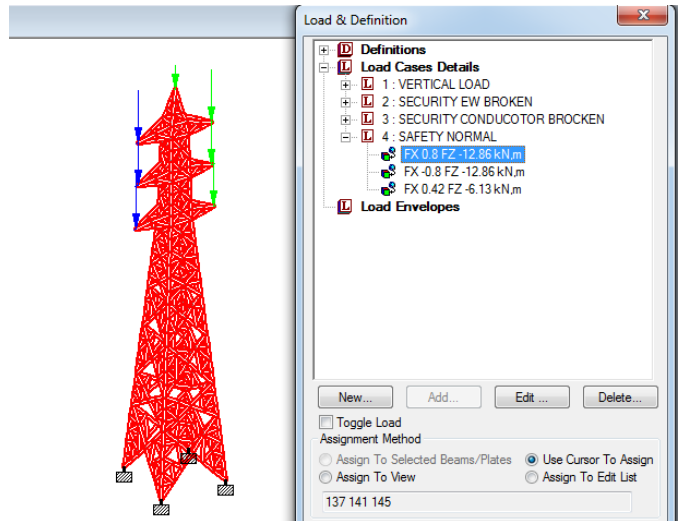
Load & Definition

D Definitions
L Load Cases Details
L 1 : VERTICAL LOAD
L 2 : SECURITY EW BROKEN
L 3 : SECURITY CONDUCOTOR BROCKEN
L 4 : SAFETY NORMAL
FX 0.8 FZ -12.86 kN,m
FX -0.8 FZ -12.86 kN,m
FX 0.42 FZ -6.13 kN,m
L Load Envelopes

New... | Add... | Edit ... | Delete...

Toggle Load

Assignment Method

Assign To Selected Beams/Plates
Use Cursor To Assign
Assign To View
Assign To Edit List

137 141 145